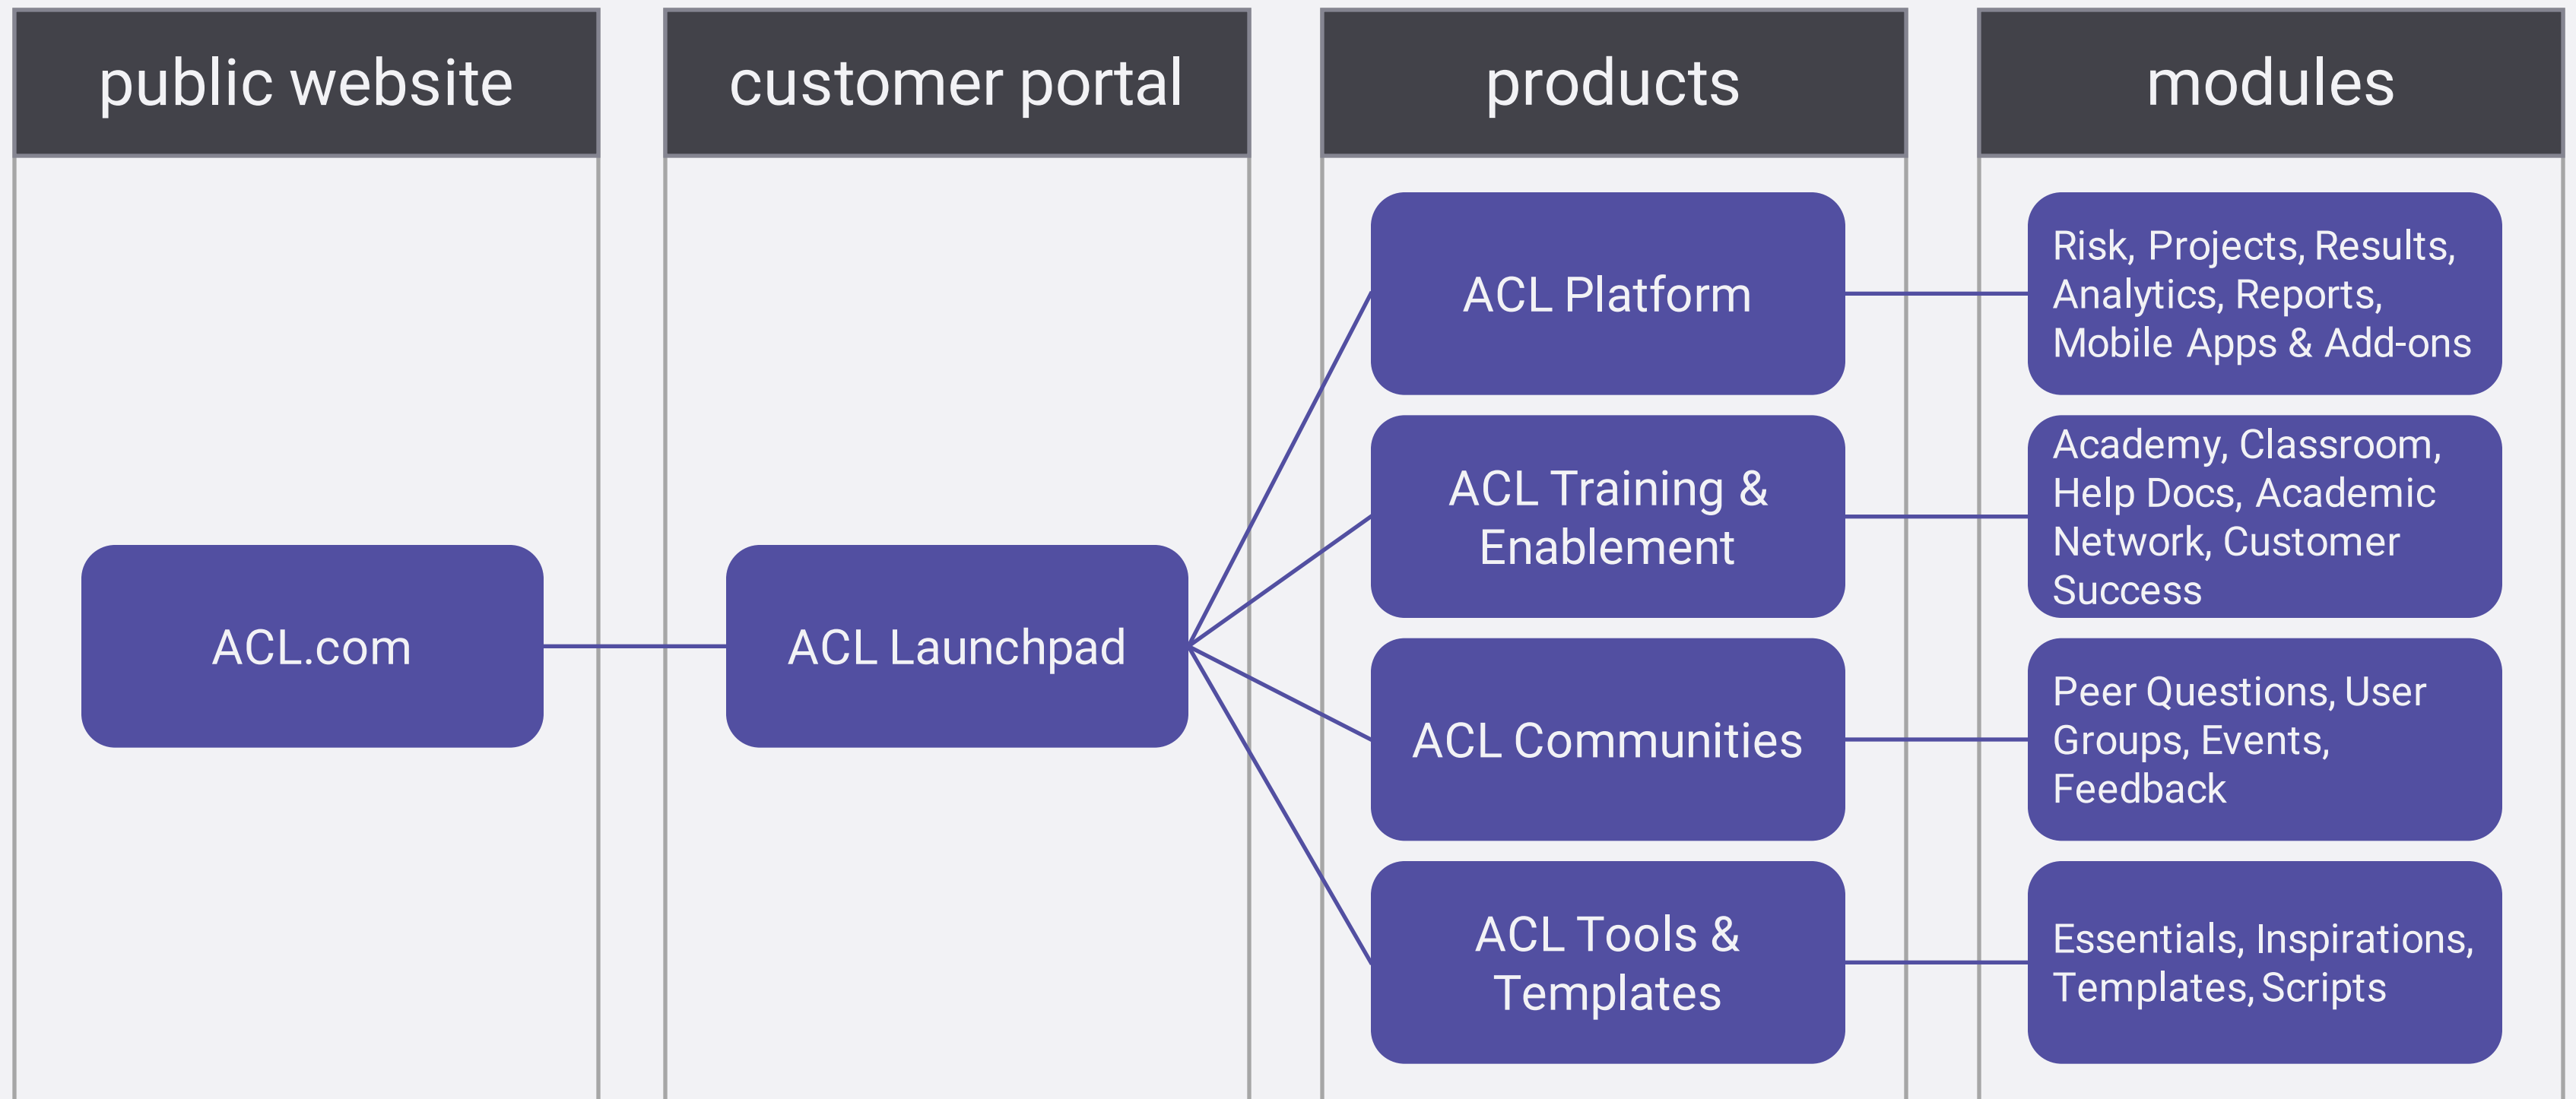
public website

ACL.com

customer portal

ACL Launchpad

products

ACL Platform

ACL Training & Enablement

ACL Communities

ACL Tools & Templates

modules

Risk, Projects, Results, Analytics, Reports, Mobile Apps & Add-ons

Academy, Classroom, Help Docs, Academic Network, Customer Success

Peer Questions, User Groups, Events, Feedback

Essentials, Inspirations, Templates, Scripts